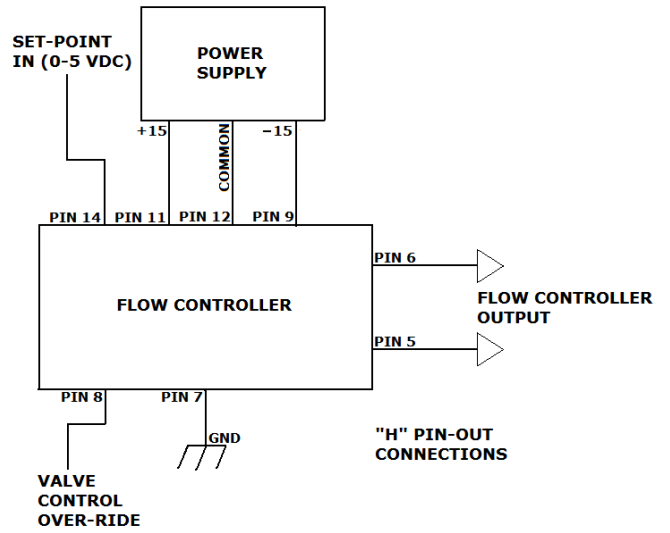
SET-POINT IN (0-5 VDC)

POWER SUPPLY

+15

COMMON

-15

PIN 14

PIN 11

PIN 12

PIN 9

PIN 6

FLOW CONTROLLER

FLOW CONTROLLER OUTPUT

PIN 5

PIN 8

PIN 7

GND

"H" PIN-OUT CONNECTIONS

VALVE CONTROL OVER-RIDE